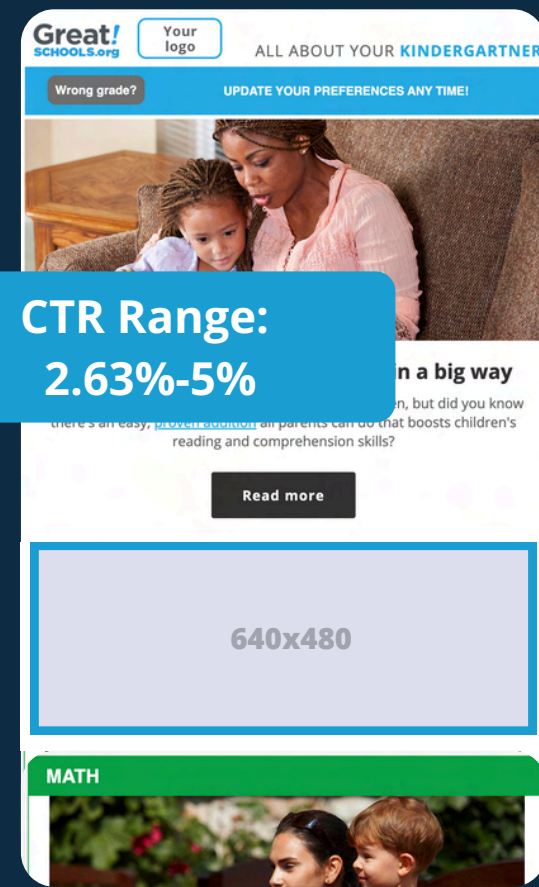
Great! SCHOOLS.org

Your logo

ALL ABOUT YOUR KINDERGARTNER

Wrong grade?

UPDATE YOUR PREFERENCES ANY TIME!

CTR Range: 2.63%-5%

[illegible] n a big way

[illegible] en, but did you know there's an easy, proven addition all parents can do that boosts children's reading and comprehension skills?

Read more

640x480

MATH